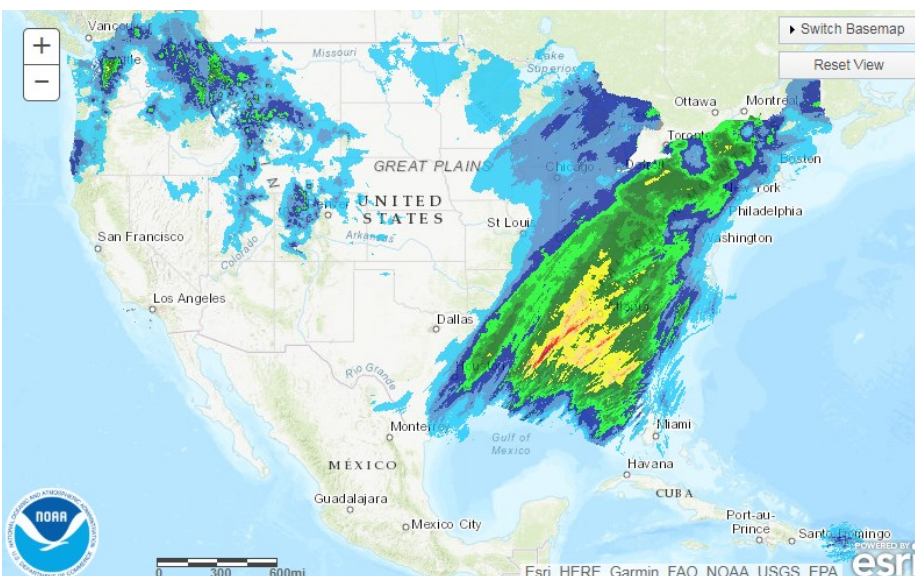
+
−
Switch Basemap
Reset View
Vancou
Missouri
Lake Superior
Ottawa
Montreal
Toronto
Boston
GREAT PLAINS
Chicago
Detroit
New York
Philadelphia
UNITED STATES
St Louis
Washington
San Francisco
Colorado
Arkansas
Los Angeles
Dallas
Atlanta
Rio Grande
Miami
Monterrey
Gulf of Mexico
MÉXICO
Havana
CUBA
Guadalajara
Mexico City
Port-au-Prince
Santo Domingo
NOAA
NATIONAL OCEANIC AND ATMOSPHERIC ADMINISTRATION
U.S. DEPARTMENT OF COMMERCE
0 300 600mi
Esri, HERE, Garmin, FAO, NOAA, USGS, EPA
POWERED BY esri